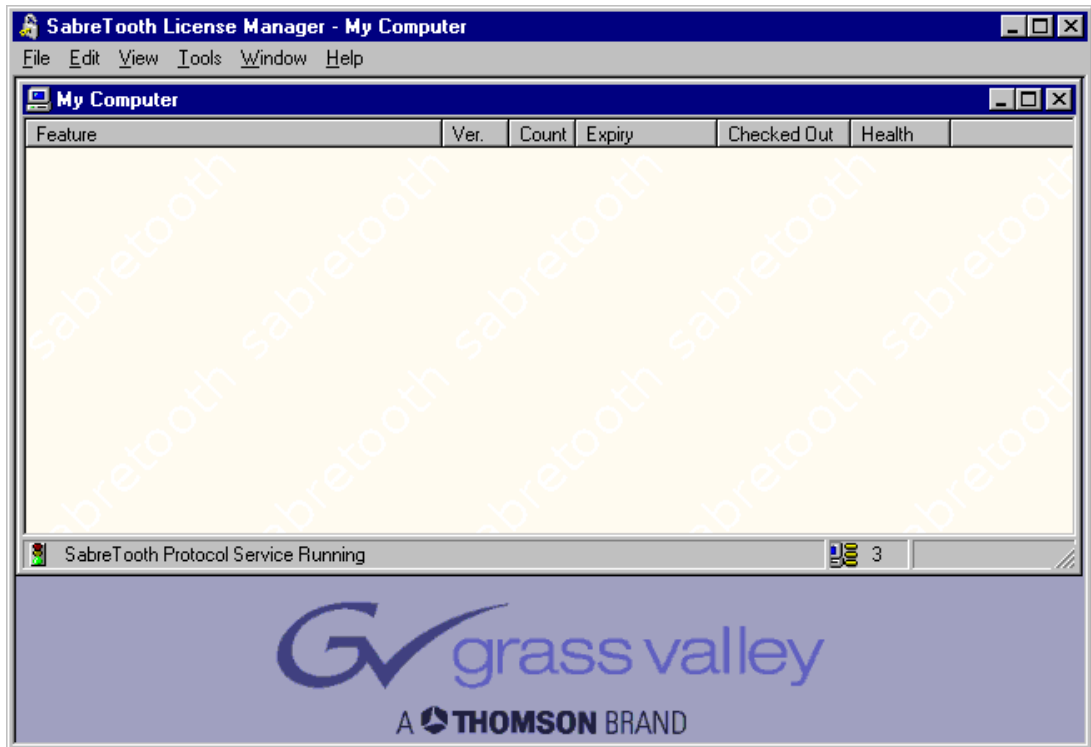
SabreTooth License Manager - My Computer

File Edit View Tools Window Help

My Computer

| Feature | Ver. | Count | Expiry | Checked Out | Health |
|---|---|---|---|---|---|

sabretooth sabretooth sabretooth sabretooth sabretooth

SabreTooth Protocol Service Running 3

GV grass valley

A THOMSON BRAND